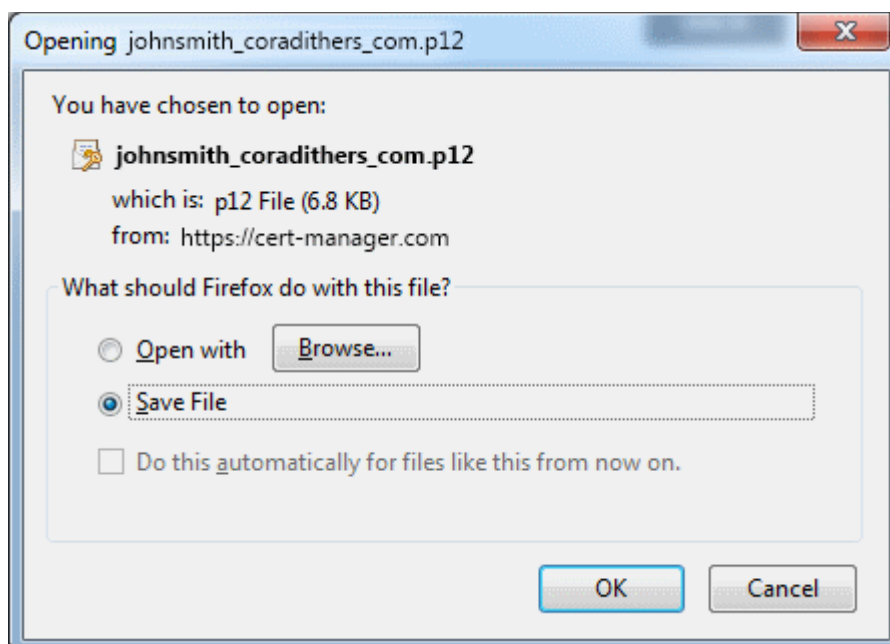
Opening johnsmith_coradithers_com.p12

You have chosen to open:

johnsmith_coradithers_com.p12

which is: p12 File (6.8 KB)

from: https://cert-manager.com

What should Firefox do with this file?

Open with

Browse...

Save File

Do this automatically for files like this from now on.

OK

Cancel